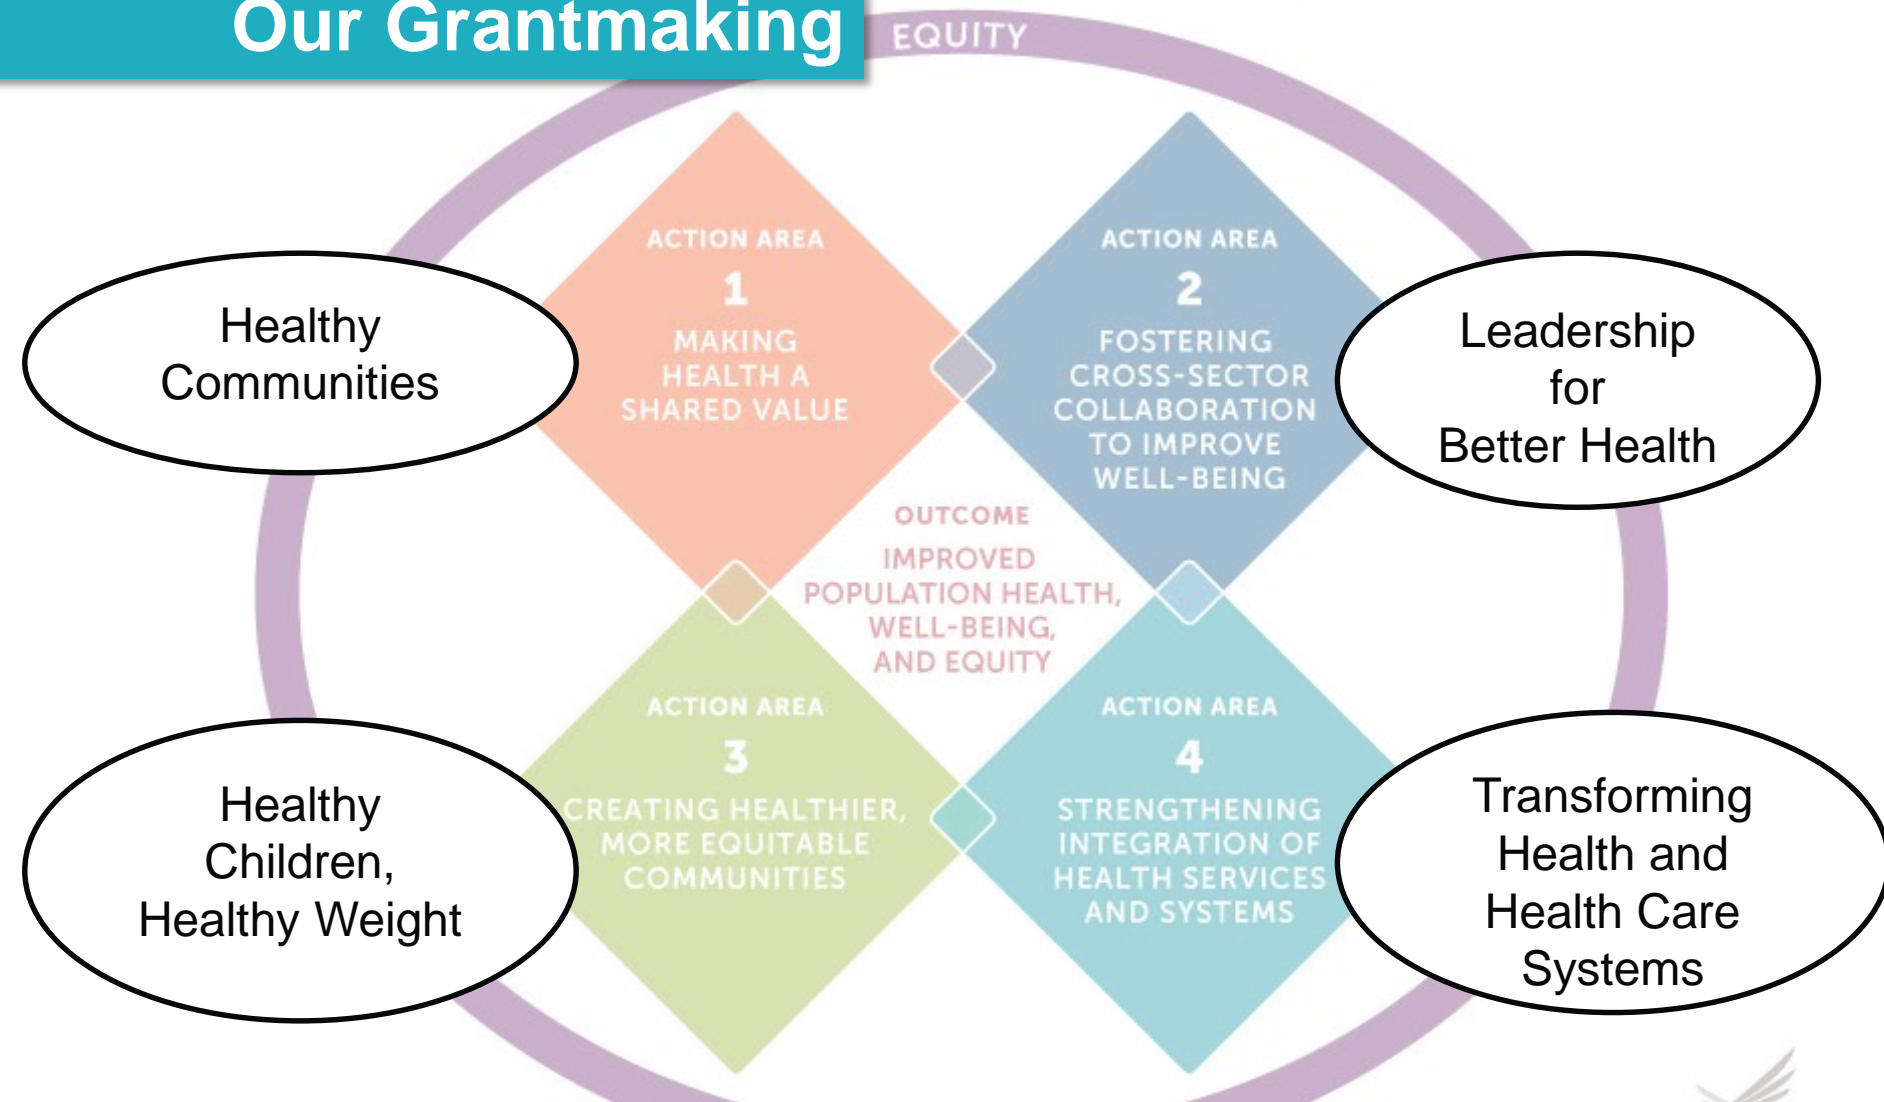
Our Grantmaking

EQUITY

Healthy Communities

ACTION AREA
1
MAKING HEALTH A SHARED VALUE

ACTION AREA
2
FOSTERING CROSS-SECTOR COLLABORATION TO IMPROVE WELL-BEING

Leadership for Better Health

OUTCOME
IMPROVED POPULATION HEALTH, WELL-BEING, AND EQUITY

Healthy Children, Healthy Weight

ACTION AREA
3
CREATING HEALTHIER, MORE EQUITABLE COMMUNITIES

ACTION AREA
4
STRENGTHENING INTEGRATION OF HEALTH SERVICES AND SYSTEMS

Transforming Health and Health Care Systems